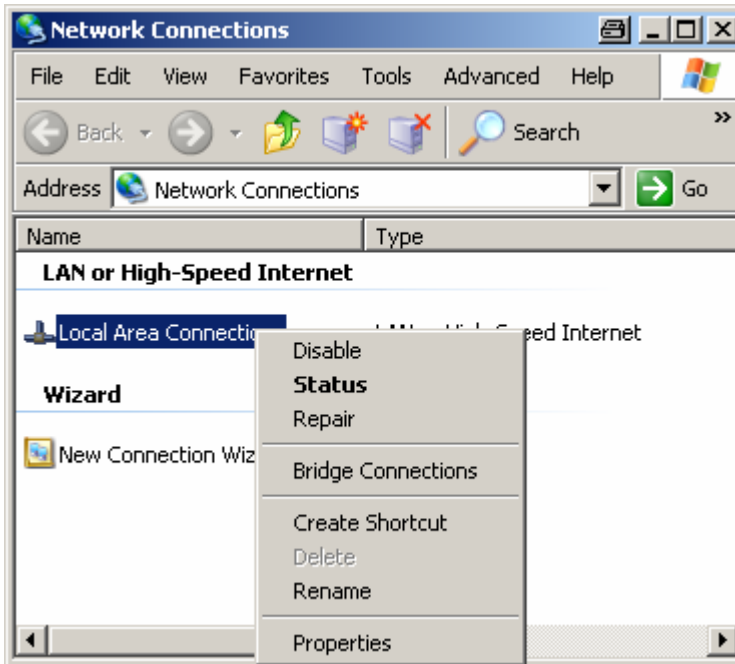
Network Connections

File Edit View Favorites Tools Advanced Help

Back Search

Address Network Connections Go

| Name | Type |
|---|---|

LAN or High-Speed Internet

Local Area Connectio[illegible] LAN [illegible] High-S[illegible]eed Internet

Wizard

New Connection Wiz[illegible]

Disable
Status
Repair

Bridge Connections

Create Shortcut
Delete
Rename

Properties